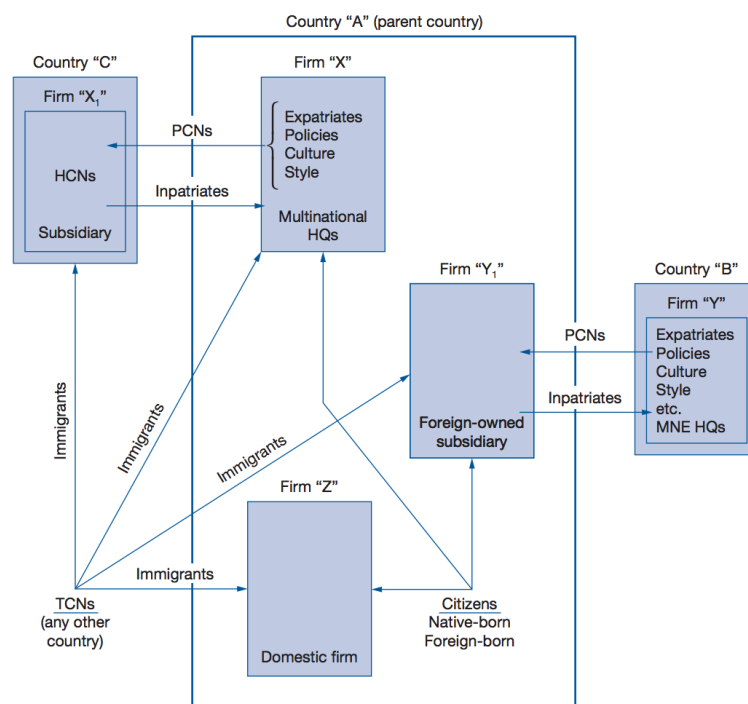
Country "A" (parent country)

Country "C"

Firm "$X_1$"

HCNs

Subsidiary

PCNs

Inpatriates

Firm "X"

Expatriates
Policies
Culture
Style

Multinational HQs

Firm "$Y_1$"

Foreign-owned subsidiary

Country "B"

Firm "Y"

Expatriates
Policies
Culture
Style
etc.
MNE HQs

PCNs

Inpatriates

Immigrants

Immigrants

Immigrants

Firm "Z"

Domestic firm

Immigrants

TCNs
(any other country)

Citizens
Native-born
Foreign-born